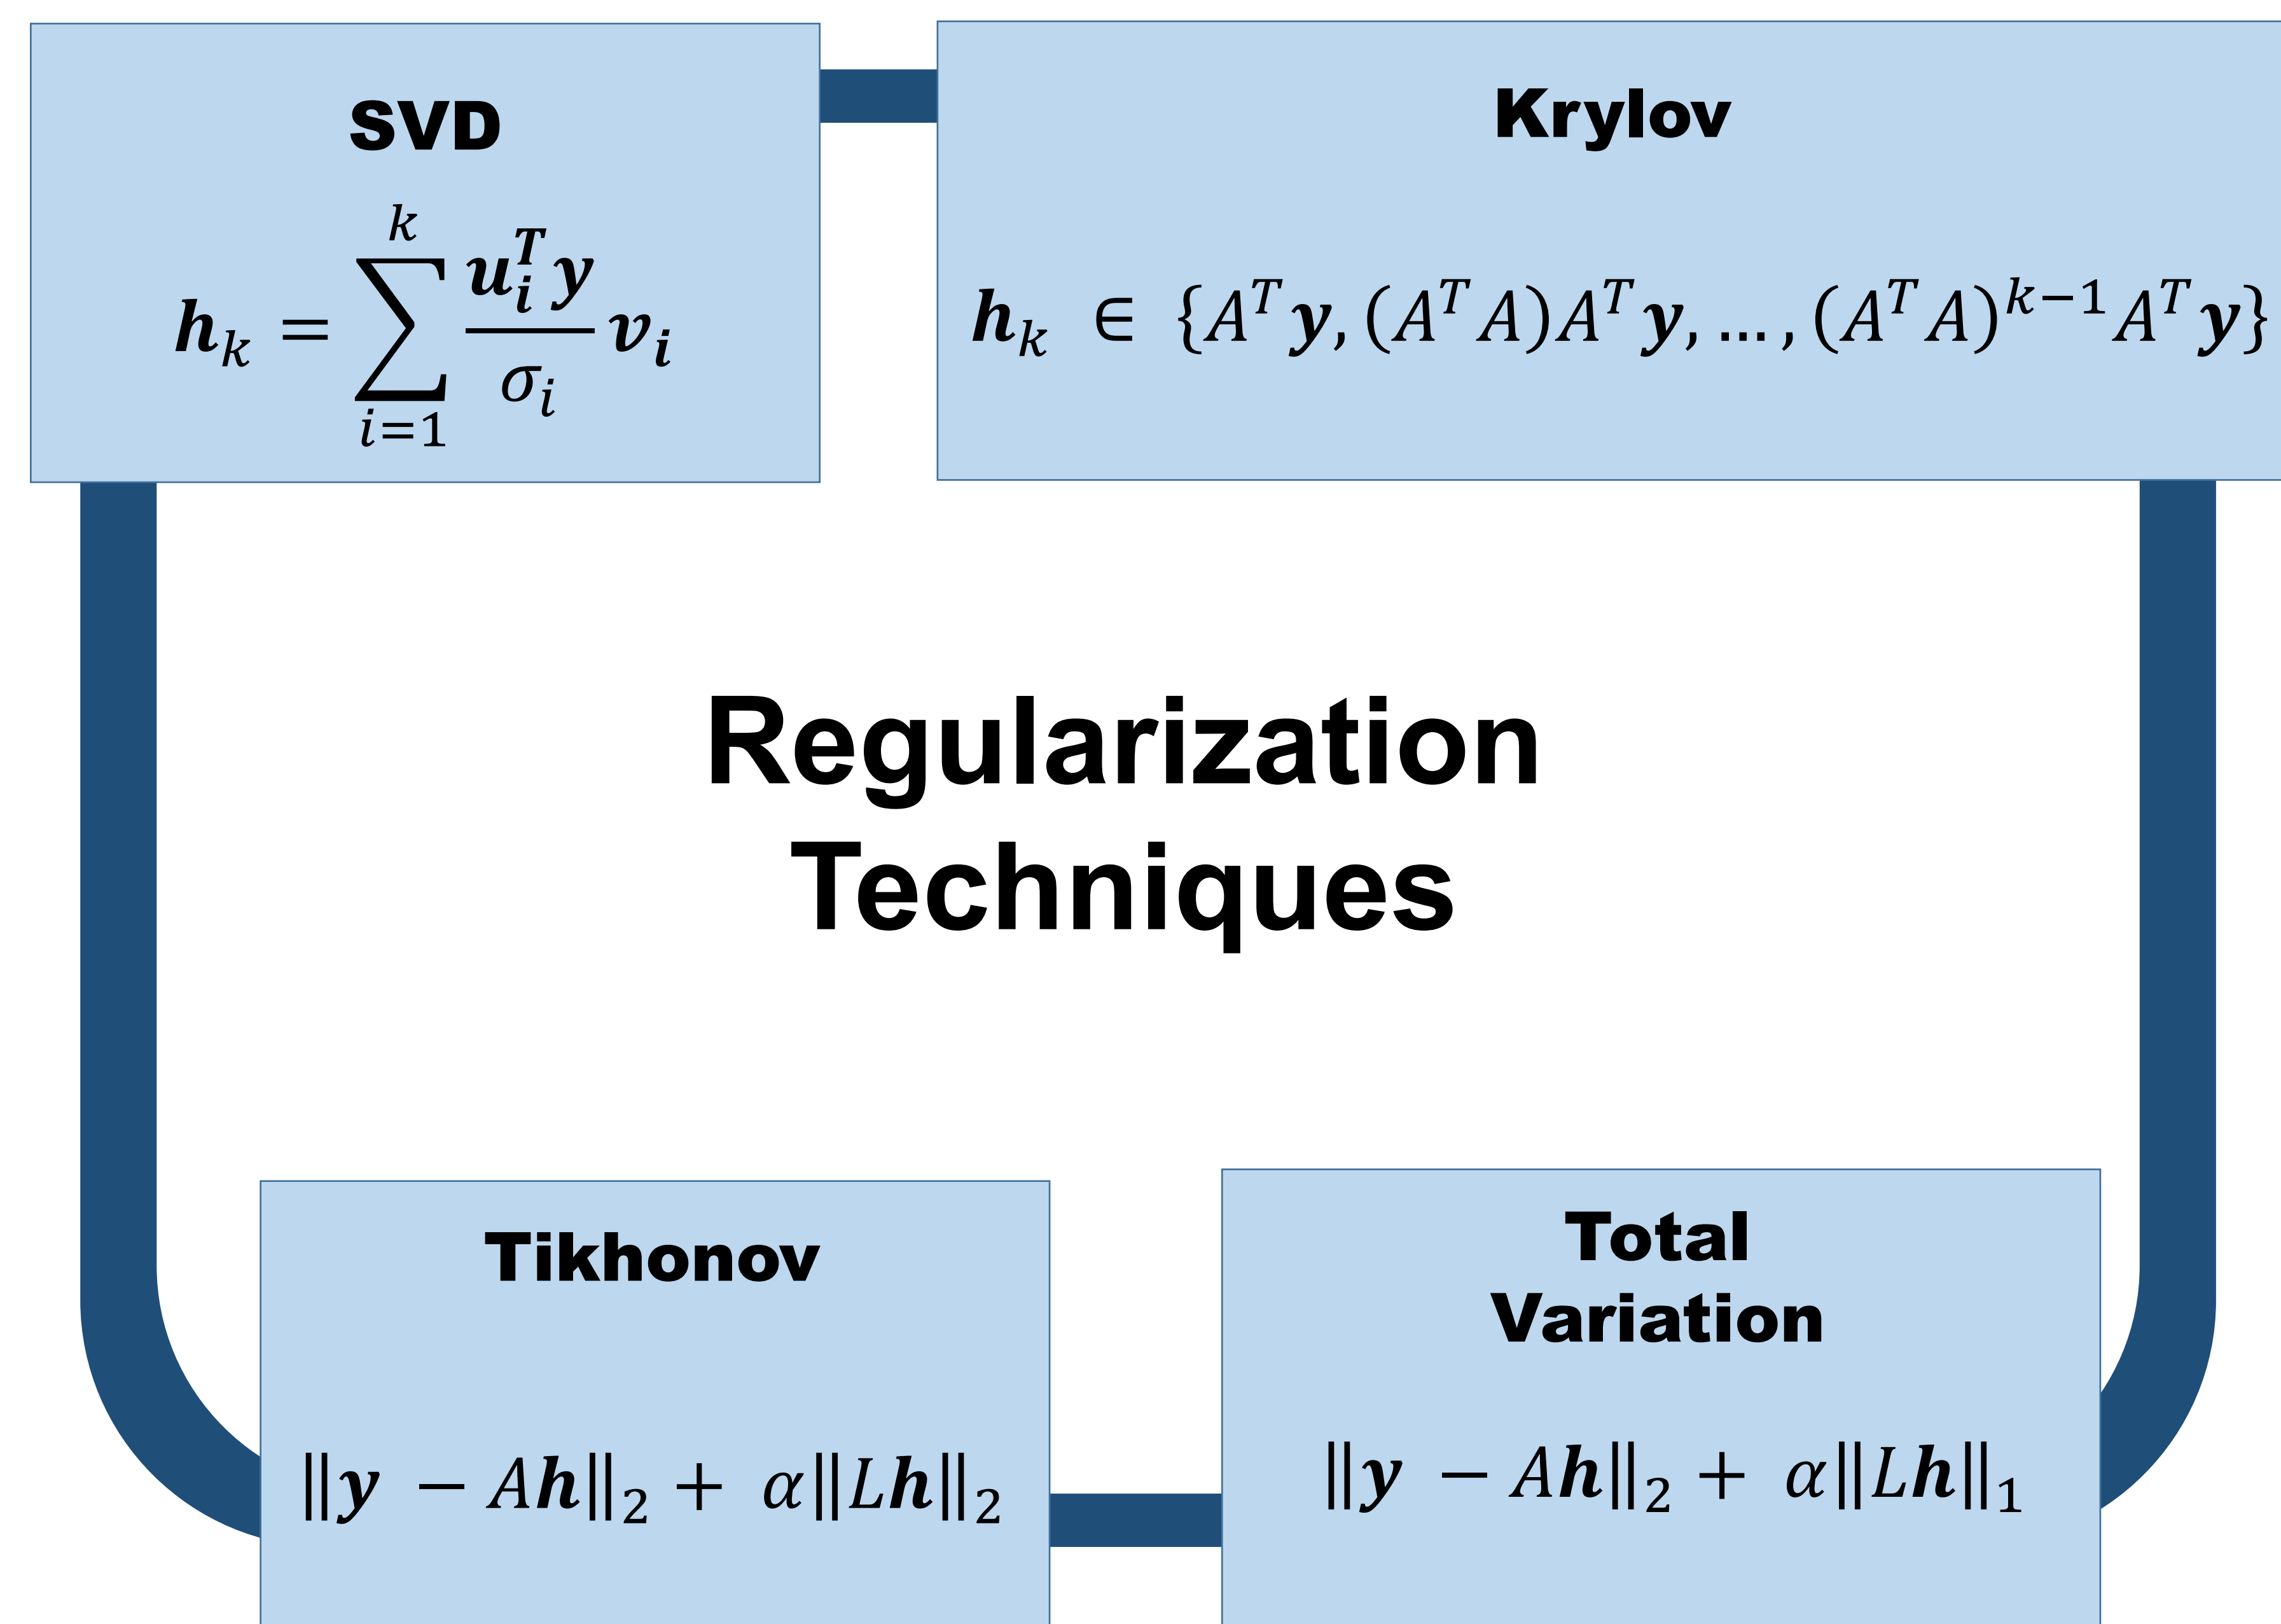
SVD

$\boldsymbol{h}_k = \sum_{i=1}^{k} \frac{\boldsymbol{u}_i^T \boldsymbol{y}}{\sigma_i} \boldsymbol{v}_i$

Krylov

$\boldsymbol{h}_k \in \{A^T\boldsymbol{y}, (A^TA)A^T\boldsymbol{y}, \dots, (A^TA)^{k-1}A^T\boldsymbol{y}\}$

Regularization Techniques

Tikhonov

$\|\boldsymbol{y} - A\boldsymbol{h}\|_2 + \alpha\|L\boldsymbol{h}\|_2$

Total Variation

$\|\boldsymbol{y} - A\boldsymbol{h}\|_2 + \alpha\|L\boldsymbol{h}\|_1$